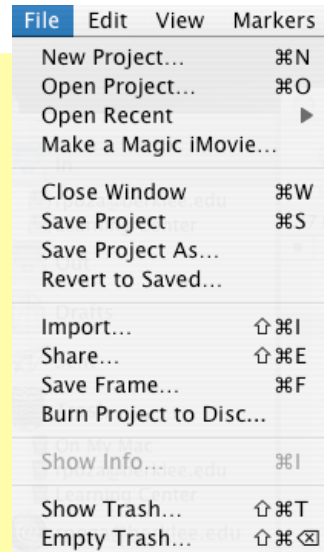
File Edit View Markers

New Project... ⌘N
Open Project... ⌘O
Open Recent ▶
Make a Magic iMovie...

Close Window ⌘W
Save Project ⌘S
Save Project As...
Revert to Saved...

Import... ⇧⌘I
Share... ⇧⌘E
Save Frame... ⌘F
Burn Project to Disc...

Show Info... ⌘I

Show Trash... ⇧⌘T
Empty Trash... ⇧⌘⌫